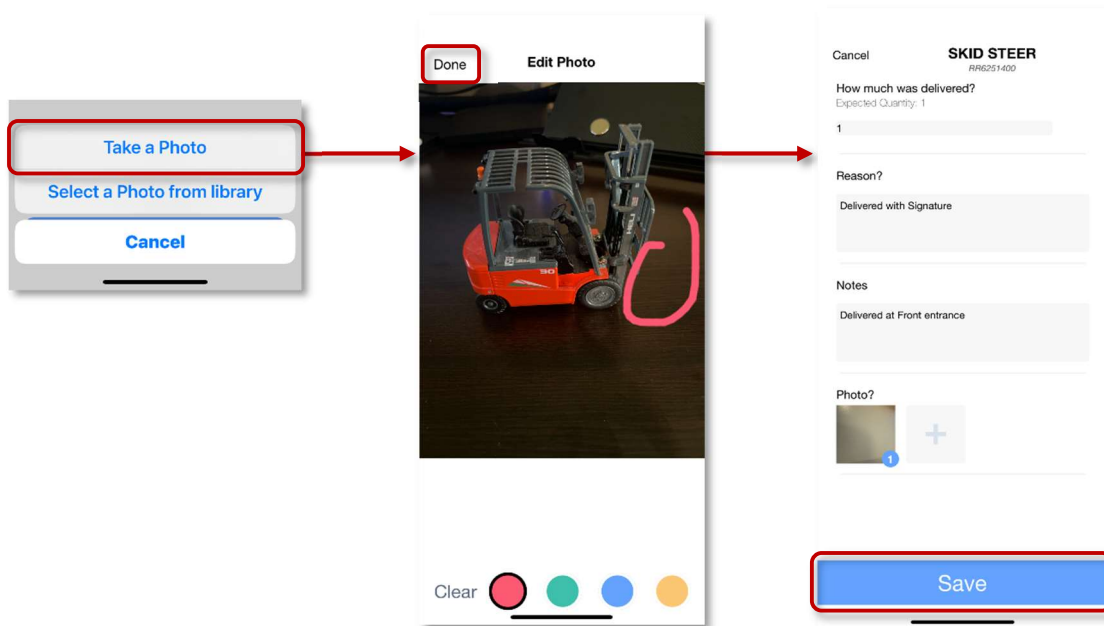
Take a Photo

Select a Photo from library

Cancel

Done

Edit Photo

Clear

Cancel

SKID STEER

RR6251400

How much was delivered?

Expected Quantity: 1

1

Reason?

Delivered with Signature

Notes

Delivered at Front entrance

Photo?

1

+

Save